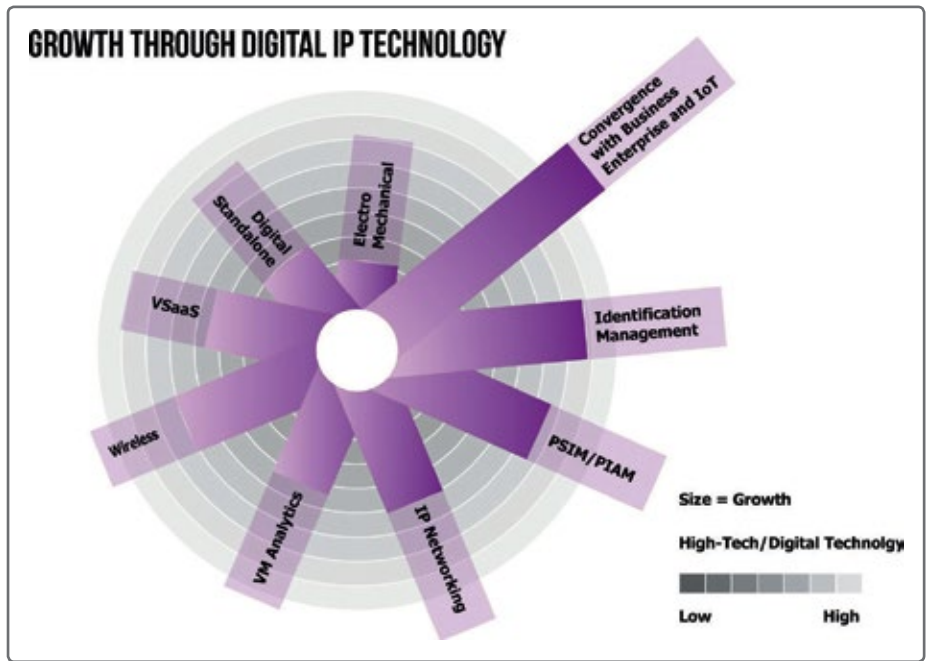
GROWTH THROUGH DIGITAL IP TECHNOLOGY

Convergence with Business Enterprise and IoT

Electro Mechanical

Digital Standalone

VSaaS

Identification Management

Wireless

PSIM/PIAM

VM Analytics

IP Networking

Size = Growth

High-Tech/Digital Technolog

Low

High